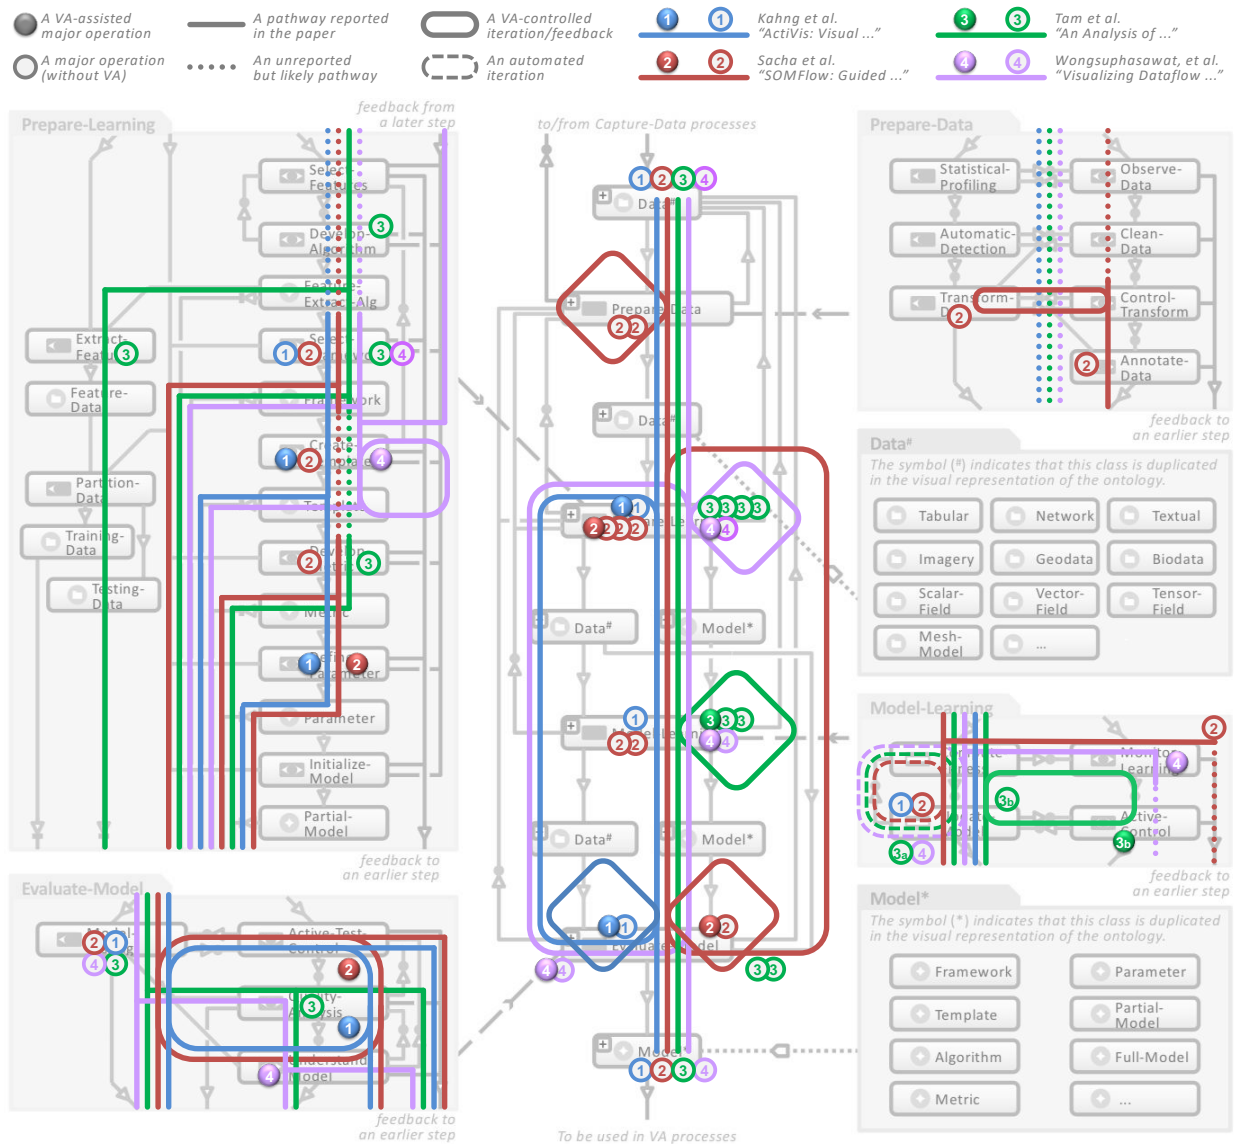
A VA-assisted major operation

A major operation (without VA)

A pathway reported in the paper

An unreported but likely pathway

A VA-controlled iteration/feedback

An automated iteration

1 1 Kahng et al. "ActiVis: Visual ..."

2 2 Sacha et al. "SOMFlow: Guided ..."

3 3 Tam et al. "An Analysis of ..."

4 4 Wongsuphasawat, et al. "Visualizing Dataflow ..."

Prepare-Learning

feedback from a later step

Select-Features

Develop-Algorithm 3

Feature-Extract-Alg

Extract-Features 3

Feature-Data

Select-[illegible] 1 2 3 4

Framework

Create-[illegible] 1 2 4

Template

Partition-Data

Training-Data

Testing-Data

Develop-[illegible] 2 3

Metric

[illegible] 1 2 Parameter

Parameter

Initialize-Model

Partial-Model

feedback to an earlier step

Evaluate-Model

Model-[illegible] 2 1 4 3

Active-Test-Control 2

Quality-Analysis 3 1

Understand-Model 4

feedback to an earlier step

to/from Capture-Data processes

1 2 3 4

Data#

Prepare-Data 2 2

Data#

Prepare-Learning 1 1 2 2 2 2 3 3 3 3 4 4

Data#

Model*

Model-Learning 1 2 2 3 3 3 4 4

Data#

Model*

Evaluate-Model 1 1 2 2

4 4

3 3

Model*

1 2 3 4

To be used in VA processes

Prepare-Data

Statistical-Profiling

Observe-Data

Automatic-Detection

Clean-Data

Transform-Data 2

Control-Transform

Annotate-Data 2

feedback to an earlier step

Data#

The symbol (#) indicates that this class is duplicated in the visual representation of the ontology.

Tabular

Network

Textual

Imagery

Geodata

Biodata

Scalar-Field

Vector-Field

Tensor-Field

Mesh-Model

...

Model-Learning

2

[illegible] 1 2

Monitor-Learning 4

3b

Active-Control 3b

3a 4

feedback to an earlier step

Model*

The symbol (*) indicates that this class is duplicated in the visual representation of the ontology.

Framework

Parameter

Template

Partial-Model

Algorithm

Full-Model

Metric

...